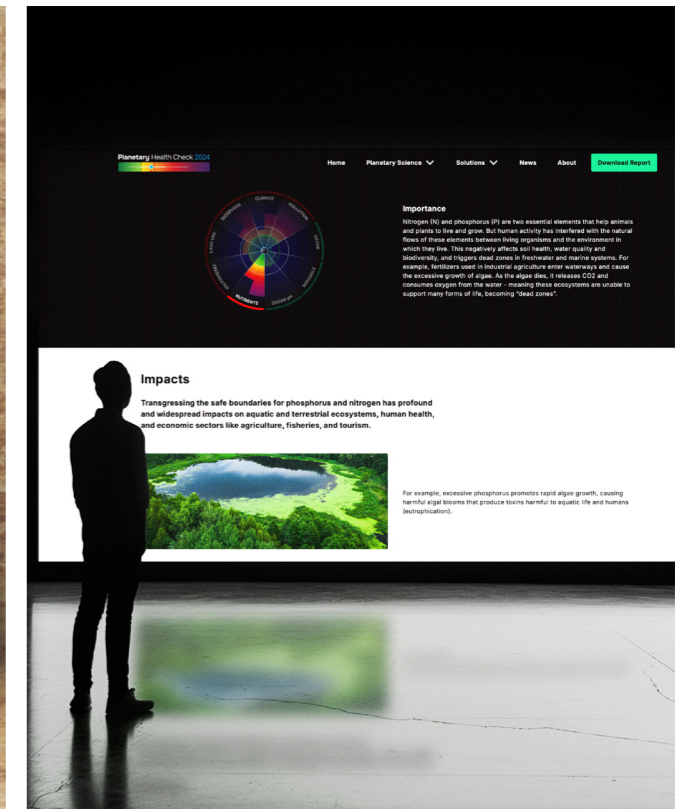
Planetary Health Check 2024

Home Planetary Science Solutions News About Download Report

CLIMATE
POLLUTION
OZONE
AEROSOLS
OCEAN pH
NUTRIENTS
FRESHWATER
LAND USE
BIOSPHERE

Importance

Nitrogen (N) and phosphorus (P) are two essential elements that help animals and plants to live and grow. But human activity has interfered with the natural flows of these elements between living organisms and the environment in which they live. This negatively affects soil health, water quality and biodiversity, and triggers dead zones in freshwater and marine systems. For example, fertilizers used in industrial agriculture enter waterways and cause the excessive growth of algae. As the algae dies, it releases CO2 and consumes oxygen from the water - meaning these ecosystems are unable to support many forms of life, becoming "dead zones".

Impacts

Transgressing the safe boundaries for phosphorus and nitrogen has profound and widespread impacts on aquatic and terrestrial ecosystems, human health, and economic sectors like agriculture, fisheries, and tourism.

For example, excessive phosphorus promotes rapid algae growth, causing harmful algal blooms that produce toxins harmful to aquatic life and humans (eutrophication).